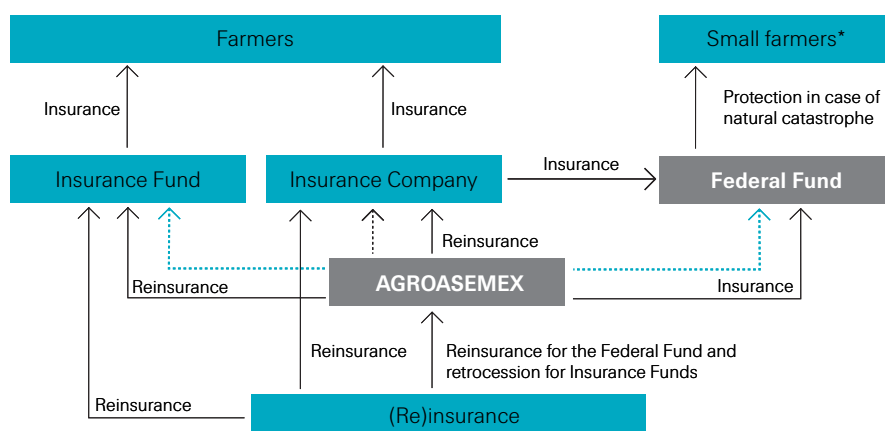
Farmers

Small farmers*

Insurance

Insurance

Protection in case of natural catastrophe

Insurance Fund

Insurance Company

Insurance

Federal Fund

Reinsurance

AGROASEMEX

Reinsurance

Insurance

Reinsurance

Reinsurance for the Federal Fund and retrocession for Insurance Funds

Reinsurance

(Re)insurance